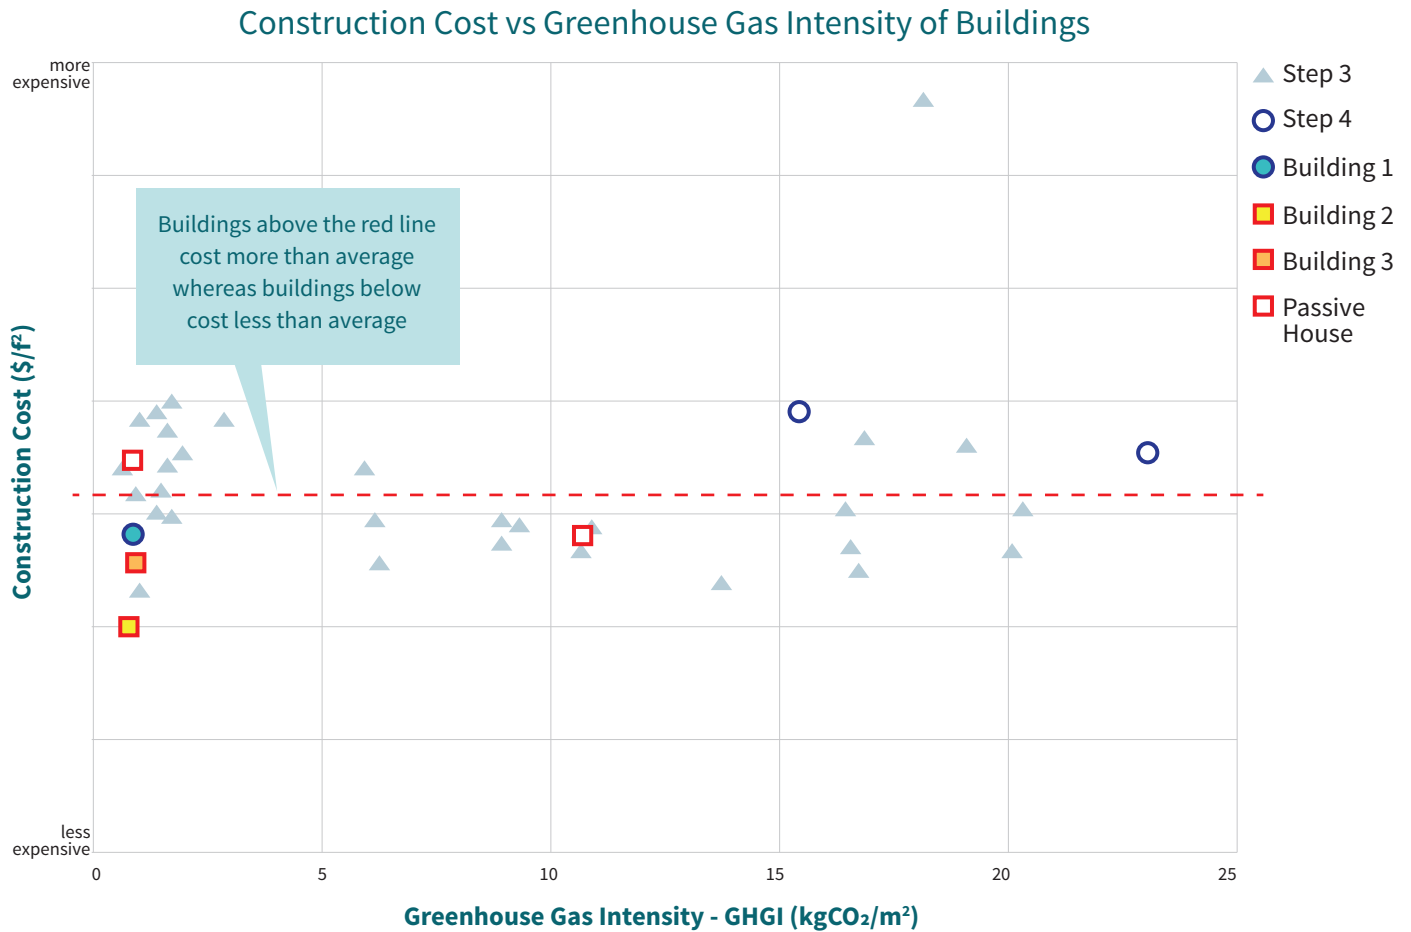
Construction Cost vs Greenhouse Gas Intensity of Buildings

more expensive

less expensive

Construction Cost ($/f²)

Buildings above the red line cost more than average whereas buildings below cost less than average

Step 3
Step 4
Building 1
Building 2
Building 3
Passive House

0
5
10
15
20
25

Greenhouse Gas Intensity - GHGI (kg$CO_2$/m²)